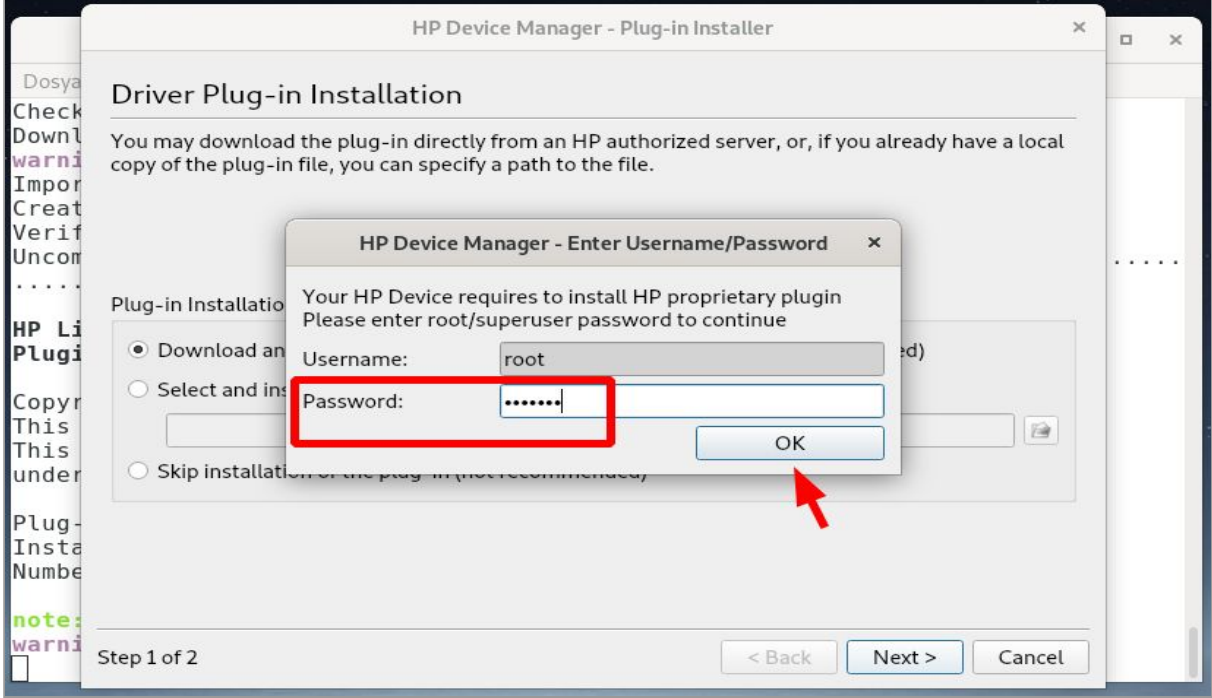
HP Device Manager - Plug-in Installer
×
□ ×
Dosya
Check
Downl
warni
Impor
Creat
Verif
Uncom
.....
HP Li
Plugi
Copyr
This
This
under
Plug-
Insta
Numbe
note:
warni

Driver Plug-in Installation

You may download the plug-in directly from an HP authorized server, or, if you already have a local copy of the plug-in file, you can specify a path to the file.

Plug-in Installatio
Download an
ed)
Select and ins
Skip installation of the plug-in (not recommended)

HP Device Manager - Enter Username/Password ×

Your HP Device requires to install HP proprietary plugin
Please enter root/superuser password to continue

Username: root
Password: •••••••
OK

.....

Step 1 of 2
< Back
Next >
Cancel